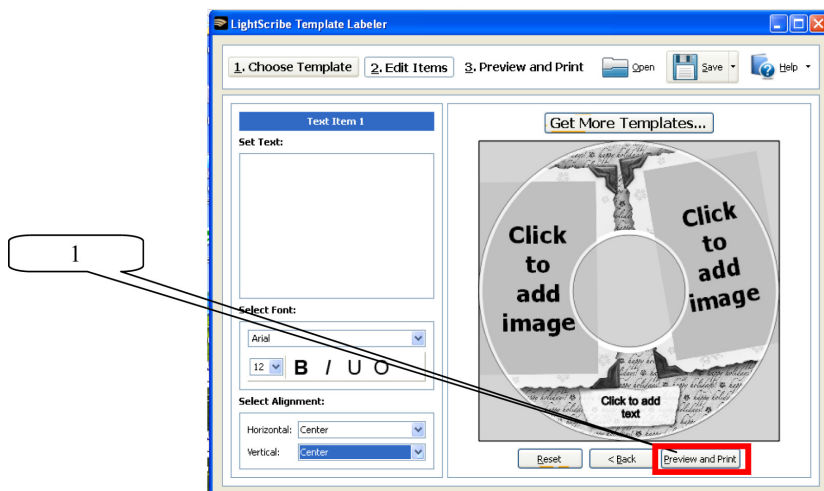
LightScribe Template Labeler

1. Choose Template
2. Edit Items
3. Preview and Print
Open
Save
Help

Text Item 1
Set Text:

Select Font:
Arial
12
B I U O

Select Alignment:
Horizontal: Center
Vertical: Center

Get More Templates...

Click to add image

Click to add image

Click to add text

Reset
< Back
Preview and Print

1